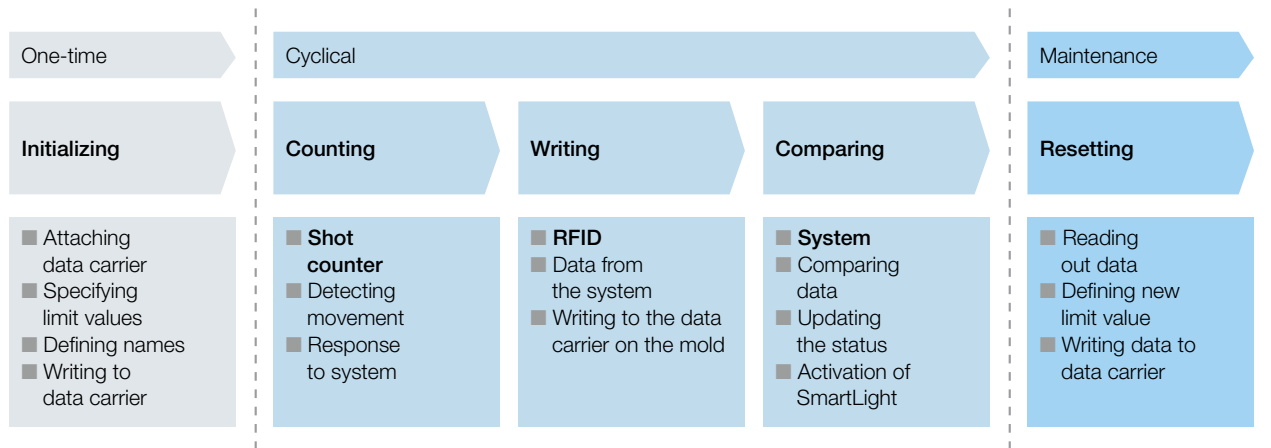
One-time

Cyclical

Maintenance

Initializing

Counting

Writing

Comparing

Resetting

■ Attaching data carrier
■ Specifying limit values
■ Defining names
■ Writing to data carrier

■ **Shot counter**
■ Detecting movement
■ Response to system

■ **RFID**
■ Data from the system
■ Writing to the data carrier on the mold

■ **System**
■ Comparing data
■ Updating the status
■ Activation of SmartLight

■ Reading out data
■ Defining new limit value
■ Writing data to data carrier